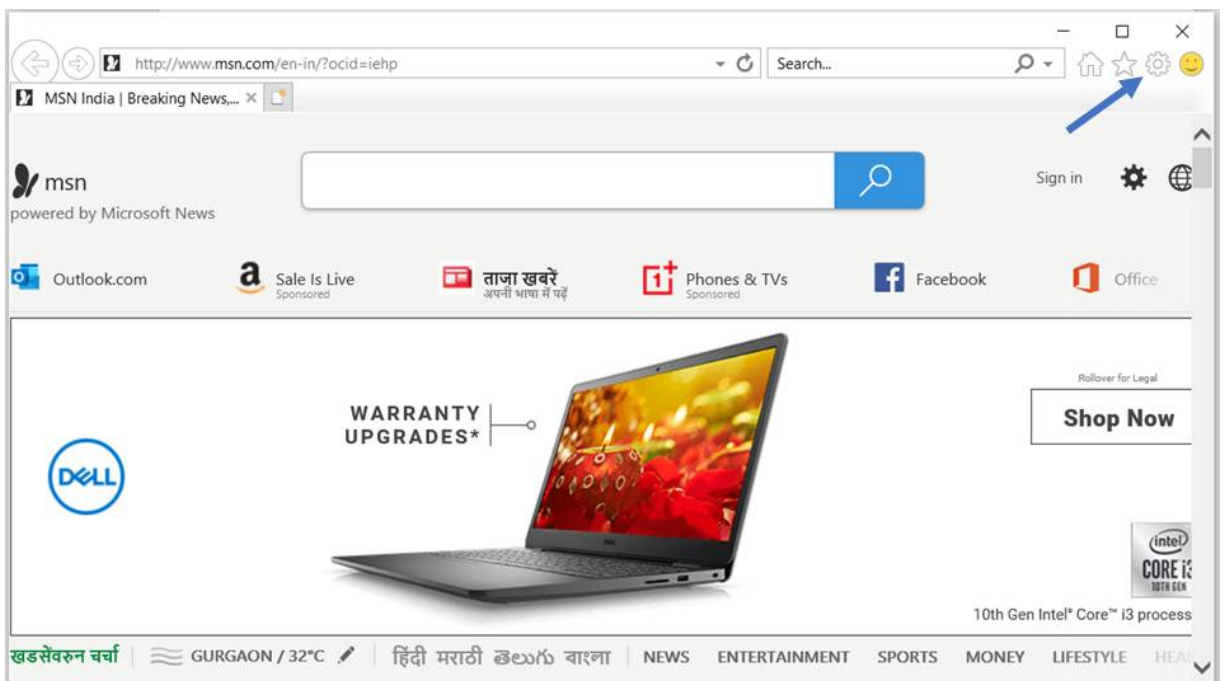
http://www.msn.com/en-in/?ocid=iehp

Search...

MSN India | Breaking News,...

msn
powered by Microsoft News

Sign in

Outlook.com

Sale Is Live
Sponsored

ताज़ा ख़बरें
अपनी भाषा में पढ़ें

Phones & TVs
Sponsored

Facebook

Office

DELL

WARRANTY UPGRADES*

Rollover for Legal

Shop Now

intel
CORE i3
10TH GEN

10th Gen Intel® Core™ i3 process

खड़सेंवरुन चर्चा | GURGAON / 32°C | हिंदी मराठी తెలుగు বাংলা | NEWS ENTERTAINMENT SPORTS MONEY LIFESTYLE HEA